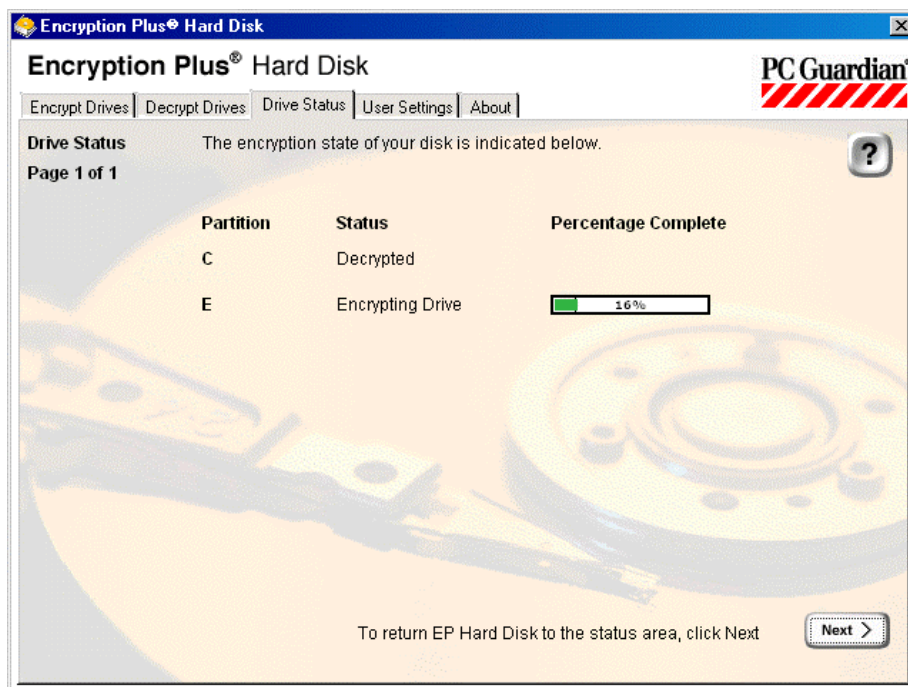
Encryption Plus® Hard Disk

Encryption Plus® Hard Disk

PC Guardian

Encrypt Drives | Decrypt Drives | Drive Status | User Settings | About

Drive Status
Page 1 of 1

The encryption state of your disk is indicated below.

?

| Partition | Status | Percentage Complete |
|---|---|---|
| C | Decrypted | |
| E | Encrypting Drive | 16% |

To return EP Hard Disk to the status area, click Next

Next >